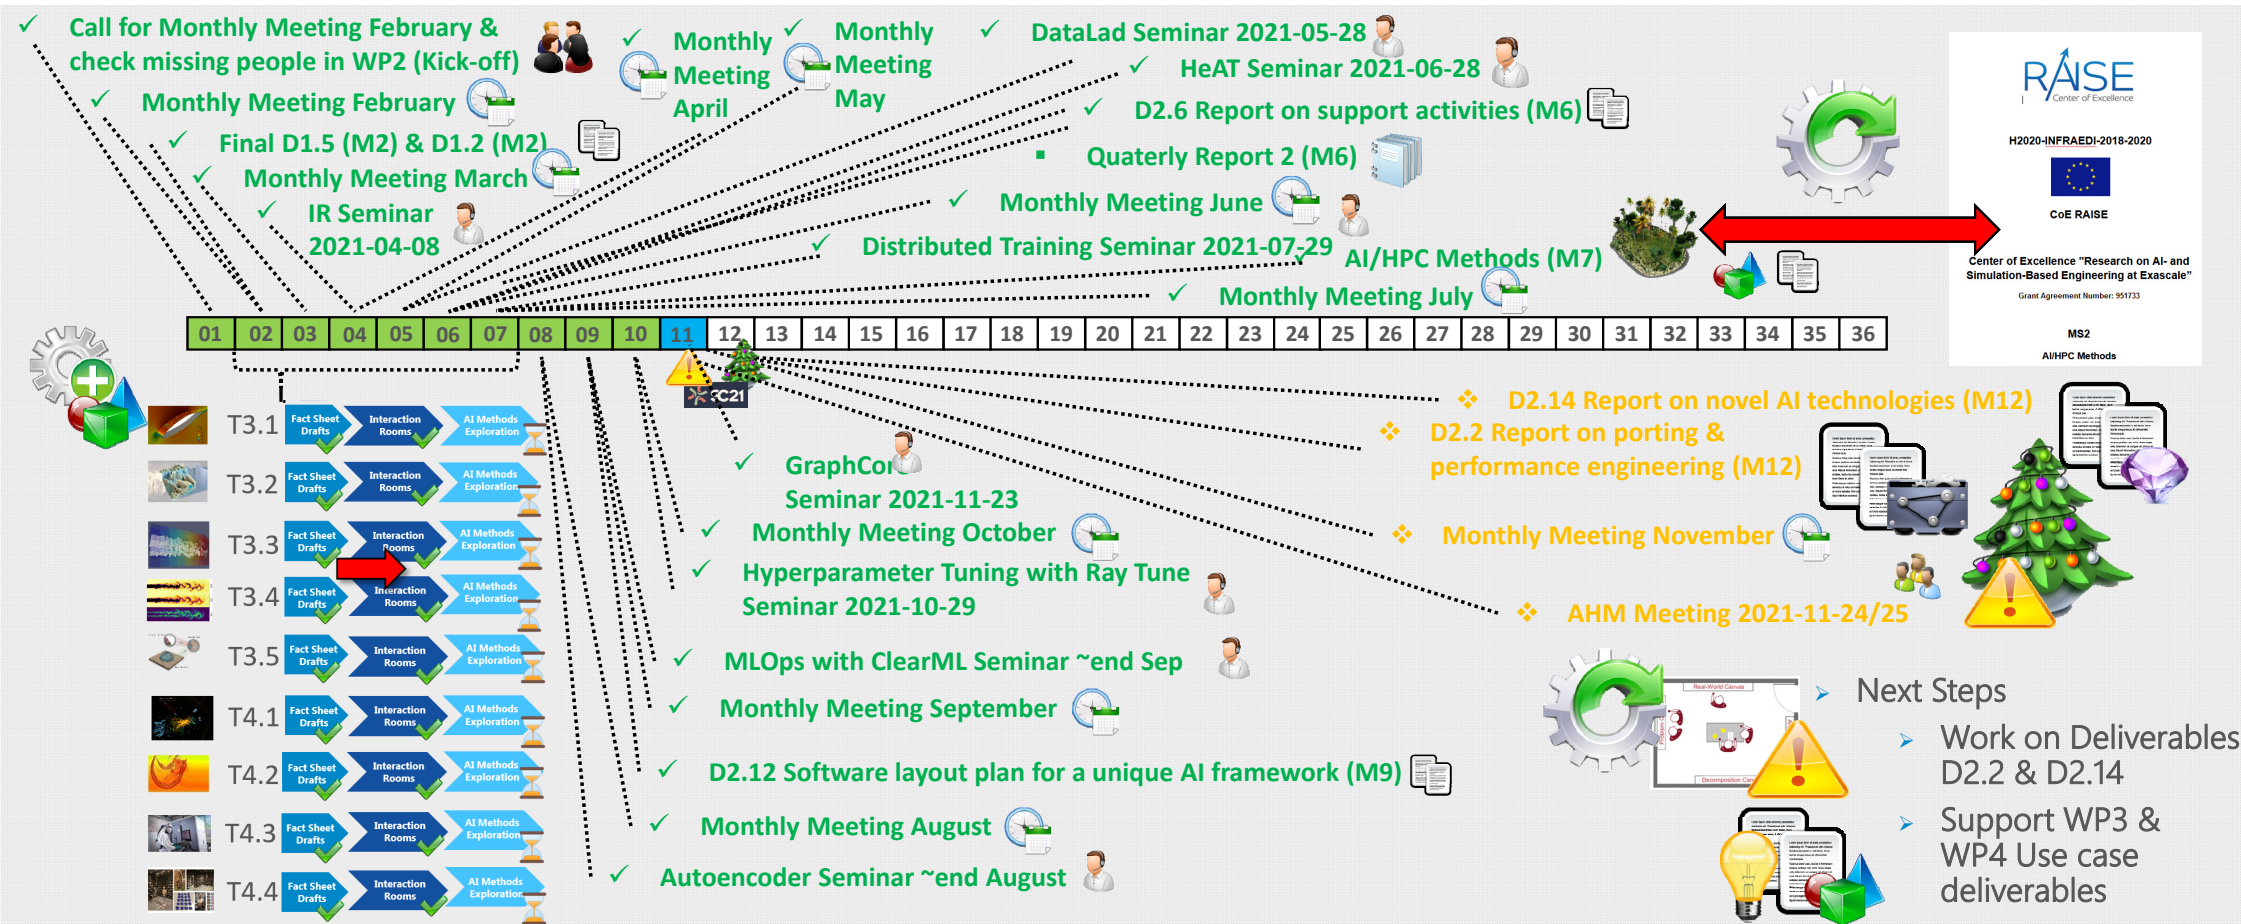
✓ Call for Monthly Meeting February & check missing people in WP2 (Kick-off)

✓ Monthly Meeting February

✓ Final D1.5 (M2) & D1.2 (M2)

✓ Monthly Meeting March

✓ IR Seminar 2021-04-08

✓ Monthly Meeting April

✓ Monthly Meeting May

✓ DataLad Seminar 2021-05-28

✓ HeAT Seminar 2021-06-28

✓ D2.6 Report on support activities (M6)

▪ Quaterly Report 2 (M6)

✓ Monthly Meeting June

✓ Distributed Training Seminar 2021-07-29

AI/HPC Methods (M7)

✓ Monthly Meeting July

RAISE
Center of Excellence

H2020-INFRAEDI-2018-2020

CoE RAISE

Center of Excellence "Research on AI- and Simulation-Based Engineering at Exascale"

Grant Agreement Number: 951733

MS2

AI/HPC Methods

| 01 | 02 | 03 | 04 | 05 | 06 | 07 | 08 | 09 | 10 | 11 | 12 | 13 | 14 | 15 | 16 | 17 | 18 | 19 | 20 | 21 | 22 | 23 | 24 | 25 | 26 | 27 | 28 | 29 | 30 | 31 | 32 | 33 | 34 | 35 | 36 |
|---|---|---|---|---|---|---|---|---|---|---|---|---|---|---|---|---|---|---|---|---|---|---|---|---|---|---|---|---|---|---|---|---|---|---|---|

SC21

T3.1 Fact Sheet Drafts Interaction Rooms AI Methods Exploration
T3.2 Fact Sheet Drafts Interaction Rooms AI Methods Exploration
T3.3 Fact Sheet Drafts Interaction Rooms AI Methods Exploration
T3.4 Fact Sheet Drafts Interaction Rooms AI Methods Exploration
T3.5 Fact Sheet Drafts Interaction Rooms AI Methods Exploration
T4.1 Fact Sheet Drafts Interaction Rooms AI Methods Exploration
T4.2 Fact Sheet Drafts Interaction Rooms AI Methods Exploration
T4.3 Fact Sheet Drafts Interaction Rooms AI Methods Exploration
T4.4 Fact Sheet Drafts Interaction Rooms AI Methods Exploration

✓ GraphCore Seminar 2021-11-23

✓ Monthly Meeting October

✓ Hyperparameter Tuning with Ray Tune Seminar 2021-10-29

✓ MLOps with ClearML Seminar ~end Sep

✓ Monthly Meeting September

✓ D2.12 Software layout plan for a unique AI framework (M9)

✓ Monthly Meeting August

✓ Autoencoder Seminar ~end August

❖ D2.14 Report on novel AI technologies (M12)

❖ D2.2 Report on porting & performance engineering (M12)

❖ Monthly Meeting November

❖ AHM Meeting 2021-11-24/25

Real-World Canvas

Decomposition Can

➤ Next Steps

➤ Work on Deliverables D2.2 & D2.14

➤ Support WP3 & WP4 Use case deliverables